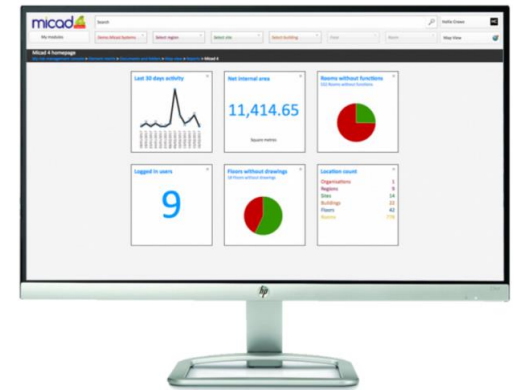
micad

Search

Hollie Crewe

My modules

Demo Micad Systems

Select region

Select site

Select building

Floor

Room

Map View

Micad 4 homepage

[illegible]

Last 30 days activity

Net internal area

11,414.65

Square metres

Rooms without functions

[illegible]

Logged in users

9

Floors without drawings

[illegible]

Location count

| | |
|---|---|
| Organisations | 1 |
| Regions | 8 |
| Sites | 14 |
| Buildings | 22 |
| Floors | 82 |
| Rooms | 779 |

hp